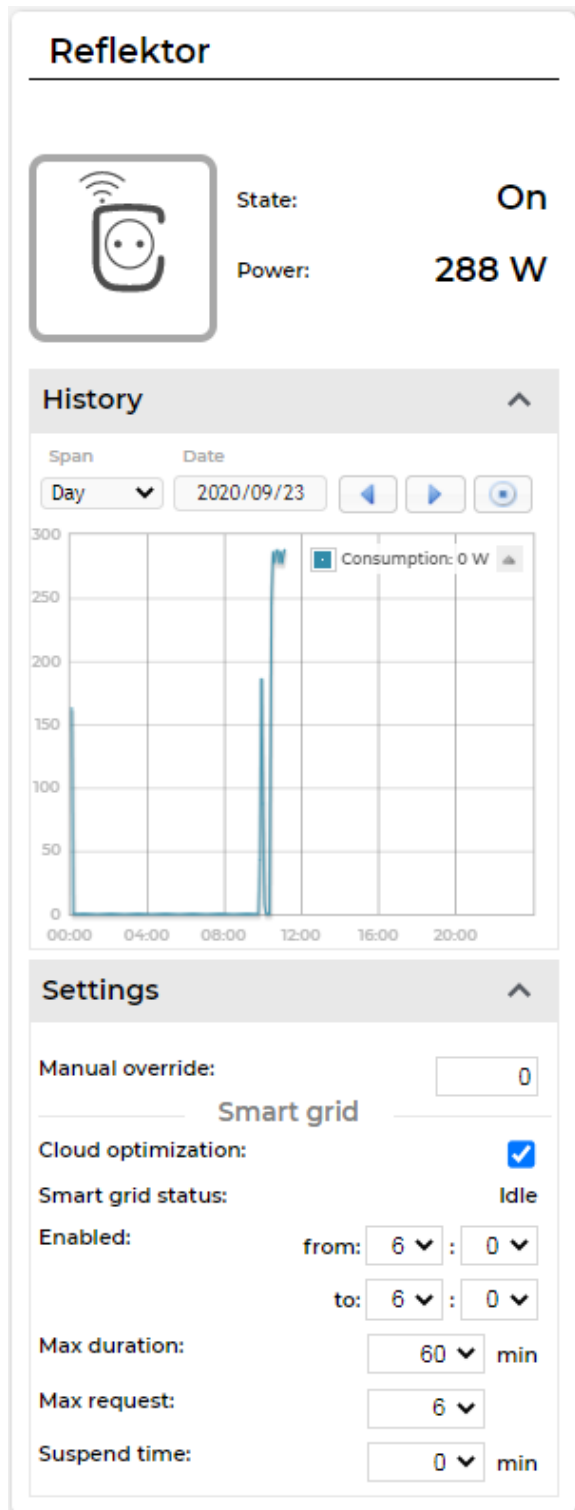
Reflektor

State: On

Power: 288 W

History

Span
Day

Date
2020/09/23

300
250
200
150
100
50
0

Consumption: 0 W

00:00 04:00 08:00 12:00 16:00 20:00

Settings

Manual override: 0

Smart grid

Cloud optimization:

Smart grid status: Idle

Enabled: from: 6 : 0

to: 6 : 0

Max duration: 60 min

Max request: 6

Suspend time: 0 min